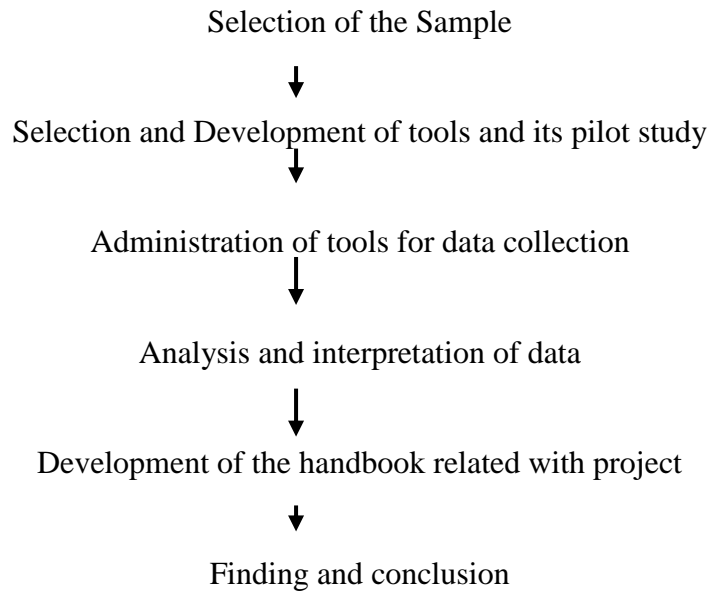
Selection of the Sample

Selection and Development of tools and its pilot study

Administration of tools for data collection

Analysis and interpretation of data

Development of the handbook related with project

Finding and conclusion